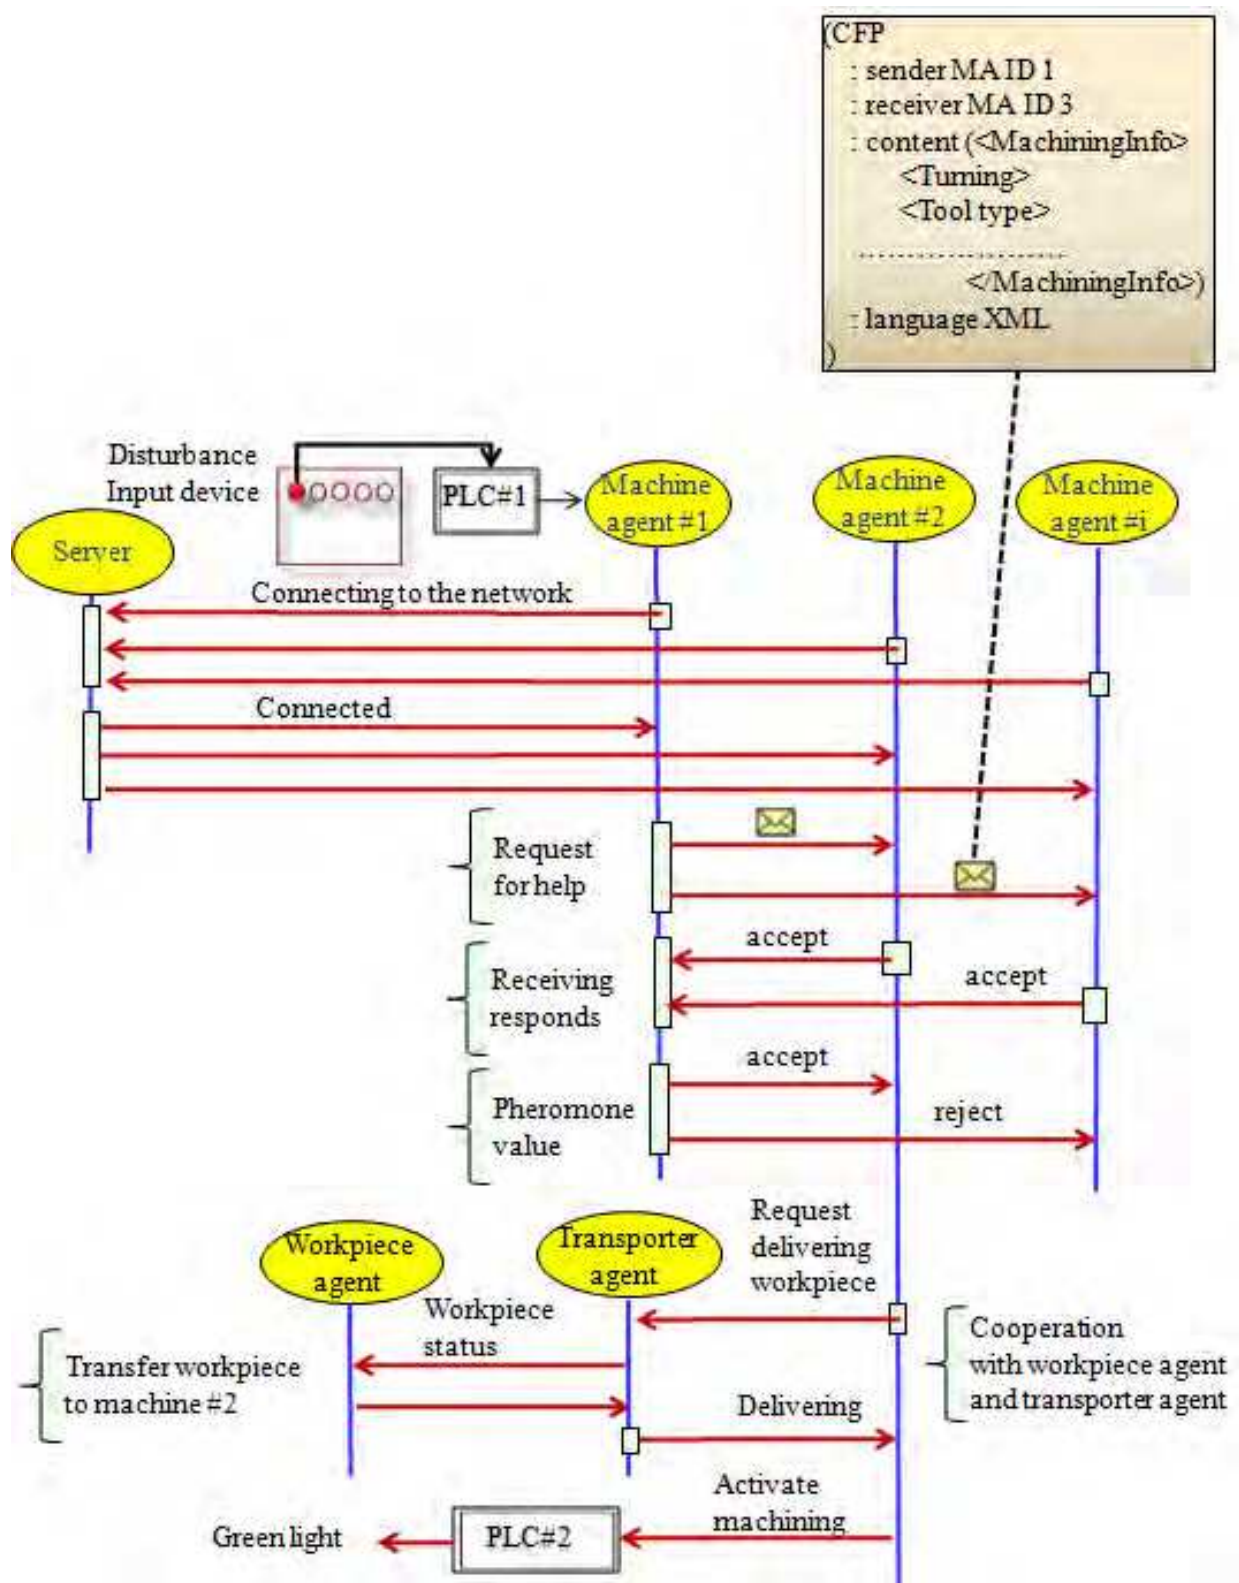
(CFP
: sender MA ID 1
: receiver MA ID 3
: content (<MachiningInfo>
<Turning>
<Tool type>
......................
</MachiningInfo>)
: language XML
)

Disturbance Input device

PLC#1

Machine agent #1

Machine agent #2

Machine agent #i

Server

Connecting to the network

Connected

Request for help

accept

accept

Receiving responds

accept

Pheromone value

reject

Workpiece agent

Transporter agent

Request delivering workpiece

Workpiece status

Cooperation with workpiece agent and transporter agent

Transfer workpiece to machine #2

Delivering

Activate machining

Green light

PLC#2